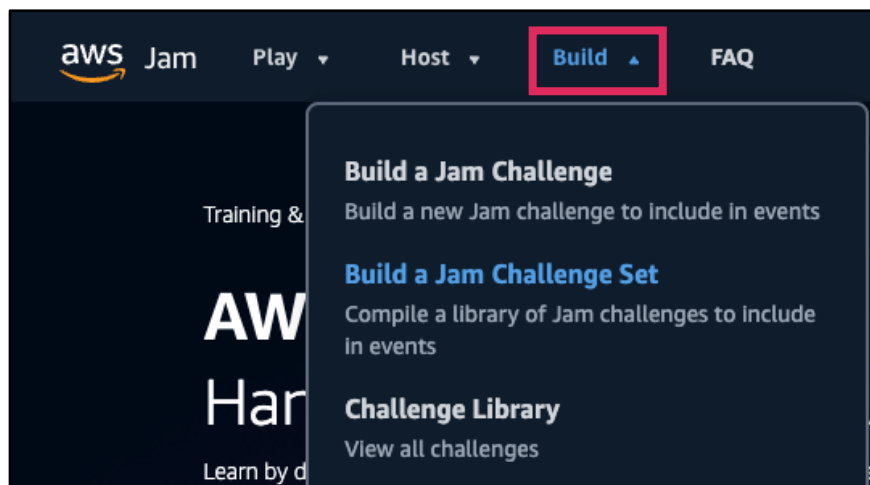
aws Jam Play ▾ Host ▾ Build ▴ FAQ

Build a Jam Challenge
Build a new Jam challenge to include in events

Build a Jam Challenge Set
Compile a library of Jam challenges to include in events

Challenge Library
View all challenges

Training &

AW

Har

Learn by d